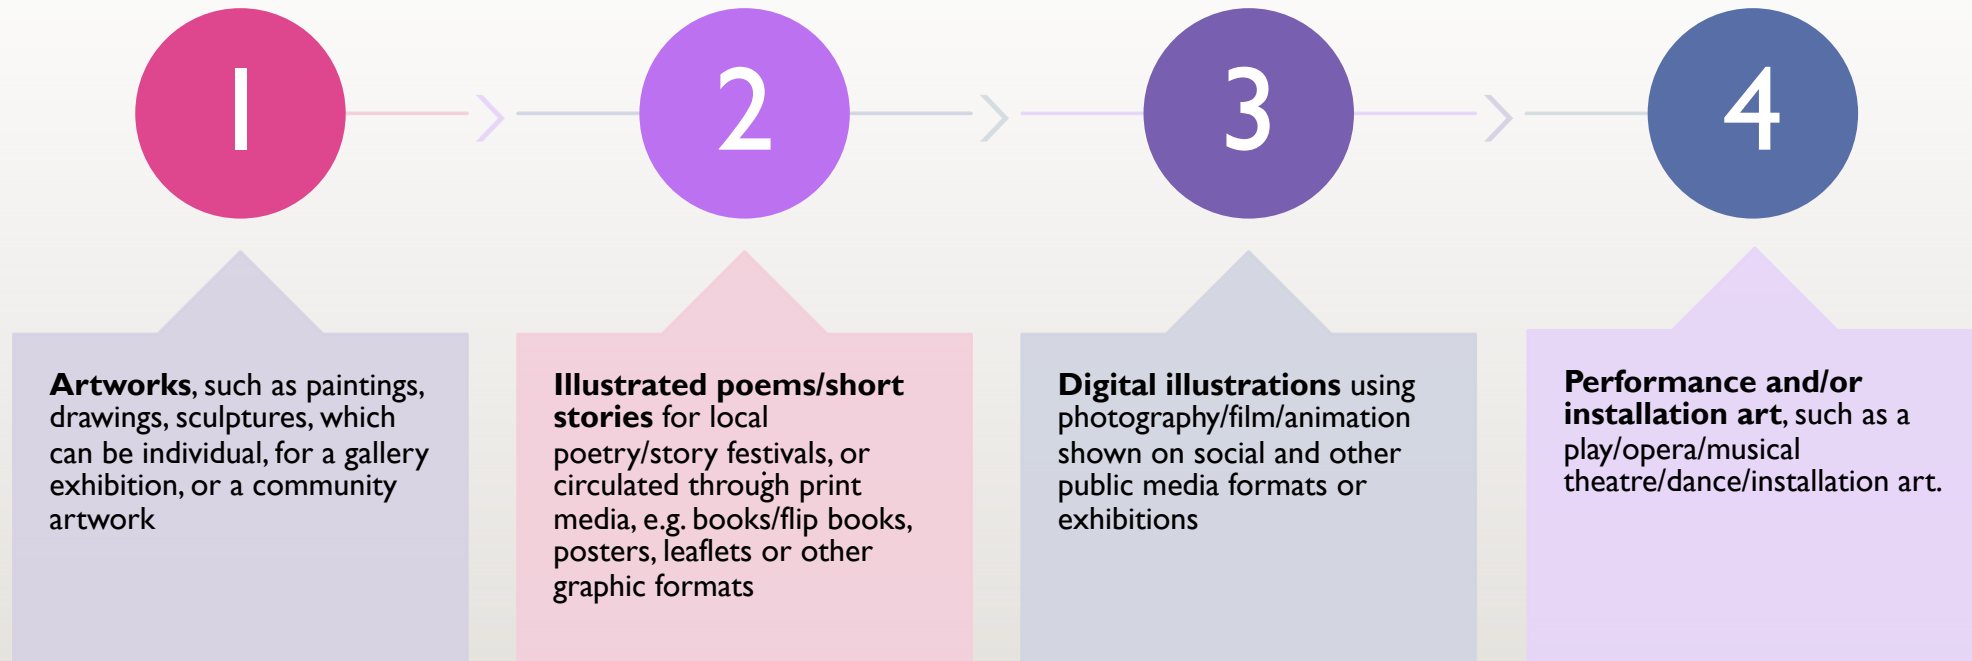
1

2

3

4

**Artworks**, such as paintings, drawings, sculptures, which can be individual, for a gallery exhibition, or a community artwork

**Illustrated poems/short stories** for local poetry/story festivals, or circulated through print media, e.g. books/flip books, posters, leaflets or other graphic formats

**Digital illustrations** using photography/film/animation shown on social and other public media formats or exhibitions

**Performance and/or installation art**, such as a play/opera/musical theatre/dance/installation art.